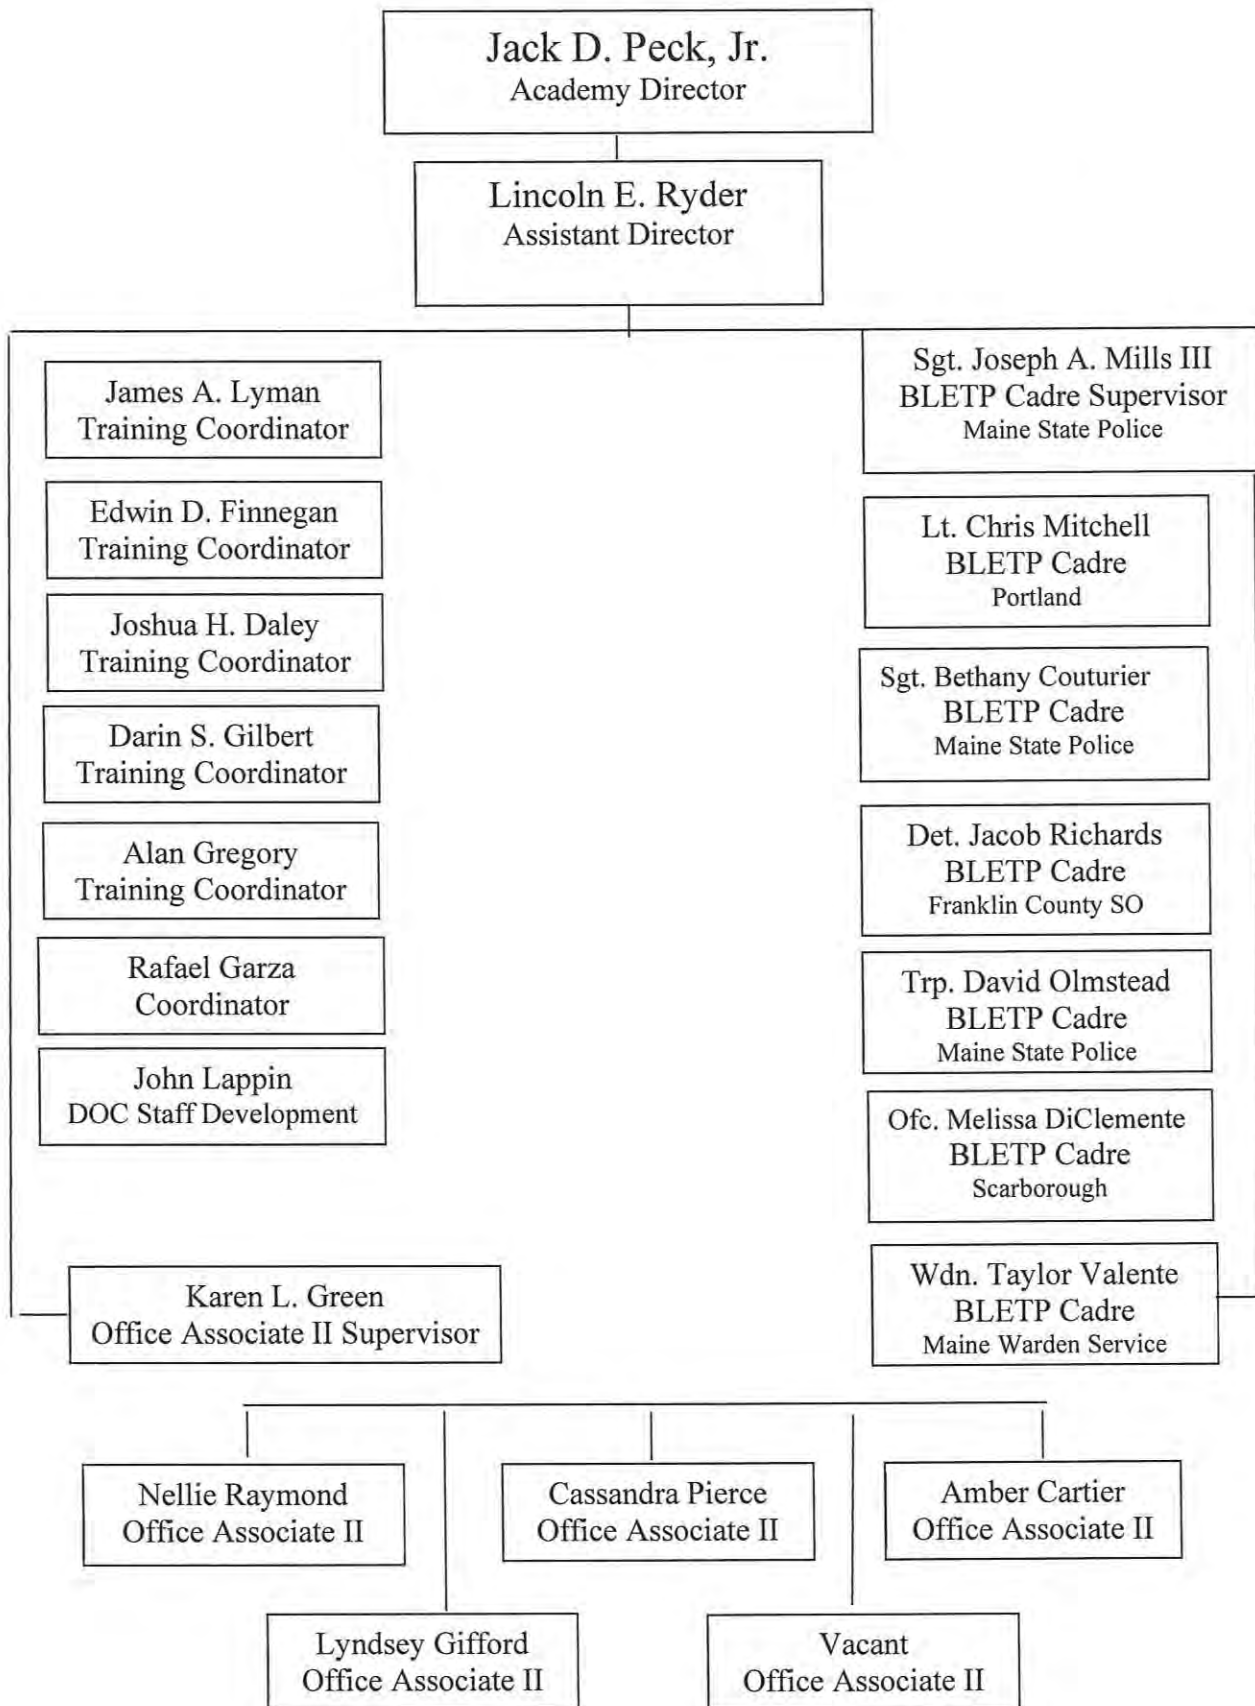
Jack D. Peck, Jr.
Academy Director

Lincoln E. Ryder
Assistant Director

James A. Lyman
Training Coordinator

Edwin D. Finnegan
Training Coordinator

Joshua H. Daley
Training Coordinator

Darin S. Gilbert
Training Coordinator

Alan Gregory
Training Coordinator

Rafael Garza
Coordinator

John Lappin
DOC Staff Development

Sgt. Joseph A. Mills III
BLETP Cadre Supervisor
Maine State Police

Lt. Chris Mitchell
BLETP Cadre
Portland

Sgt. Bethany Couturier
BLETP Cadre
Maine State Police

Det. Jacob Richards
BLETP Cadre
Franklin County SO

Trp. David Olmstead
BLETP Cadre
Maine State Police

Ofc. Melissa DiClemente
BLETP Cadre
Scarborough

Wdn. Taylor Valente
BLETP Cadre
Maine Warden Service

Karen L. Green
Office Associate II Supervisor

Nellie Raymond
Office Associate II

Cassandra Pierce
Office Associate II

Amber Cartier
Office Associate II

Lyndsey Gifford
Office Associate II

Vacant
Office Associate II